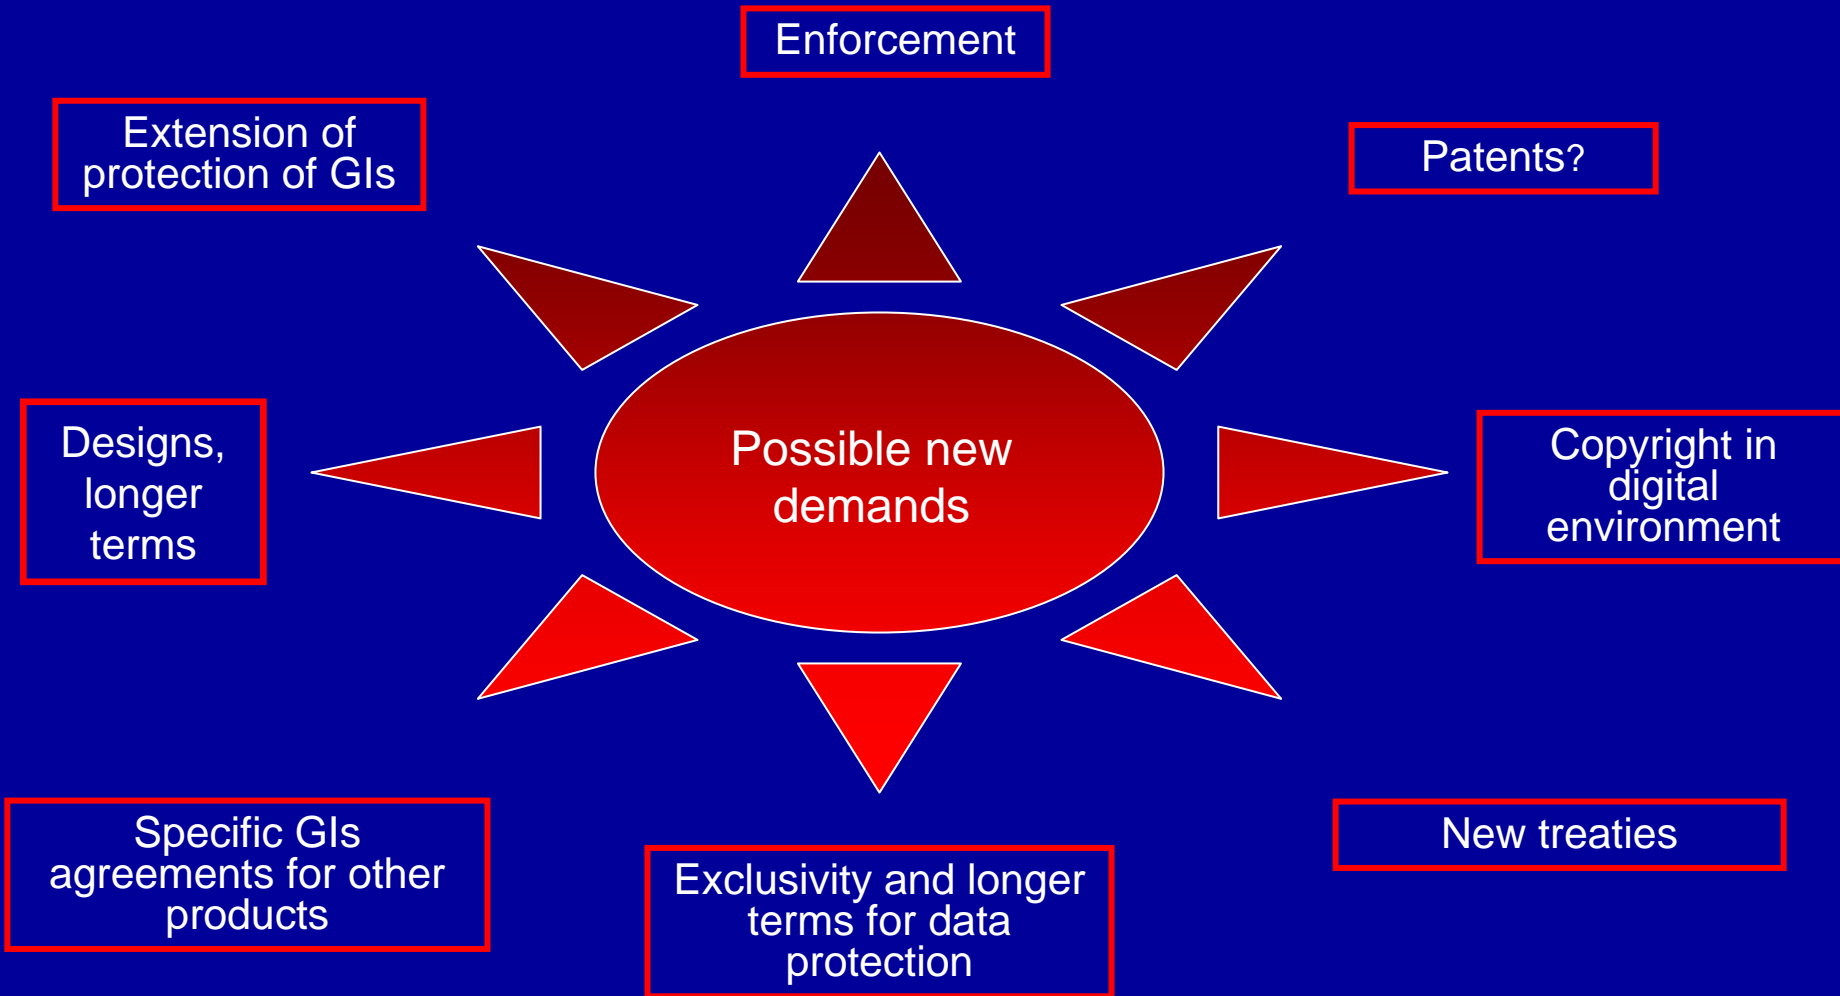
Enforcement

Extension of protection of GIs

Patents?

Possible new demands

Designs, longer terms

Copyright in digital environment

Specific GIs agreements for other products

Exclusivity and longer terms for data protection

New treaties